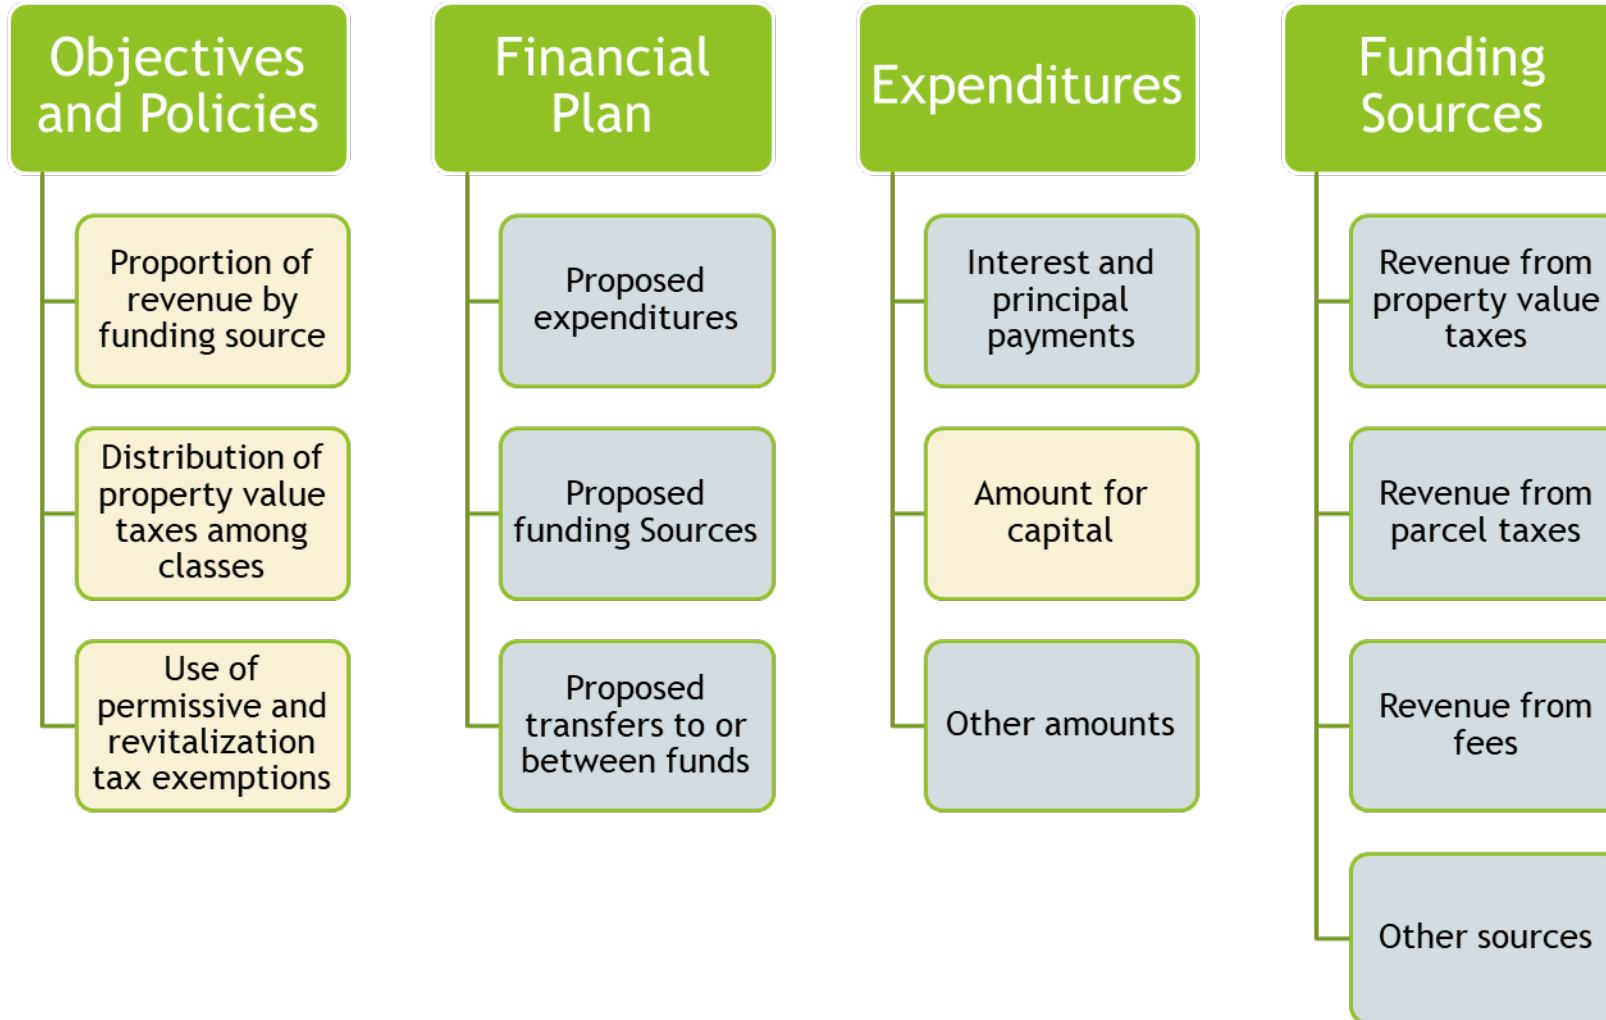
Objectives and Policies

Proportion of revenue by funding source

Distribution of property value taxes among classes

Use of permissive and revitalization tax exemptions

Financial Plan

Proposed expenditures

Proposed funding Sources

Proposed transfers to or between funds

Expenditures

Interest and principal payments

Amount for capital

Other amounts

Funding Sources

Revenue from property value taxes

Revenue from parcel taxes

Revenue from fees

Other sources